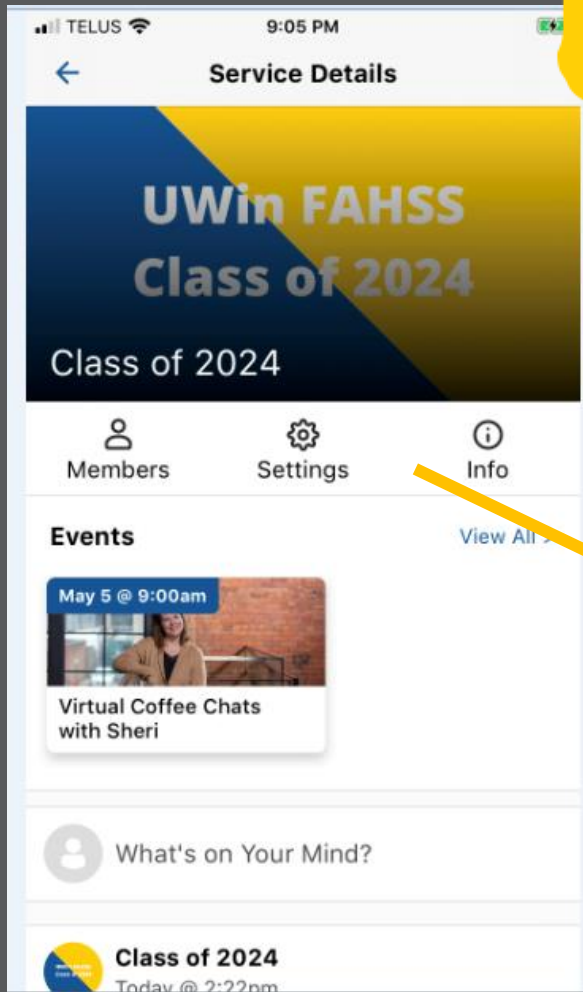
TELUS 9:05 PM

Service Details

UWin FAHSS
Class of 2024

Class of 2024

Members Settings Info

Events

View All

May 5 @ 9:00am

Virtual Coffee Chats with Sheri

What's on Your Mind?

Class of 2024

Today @ 2:22pm